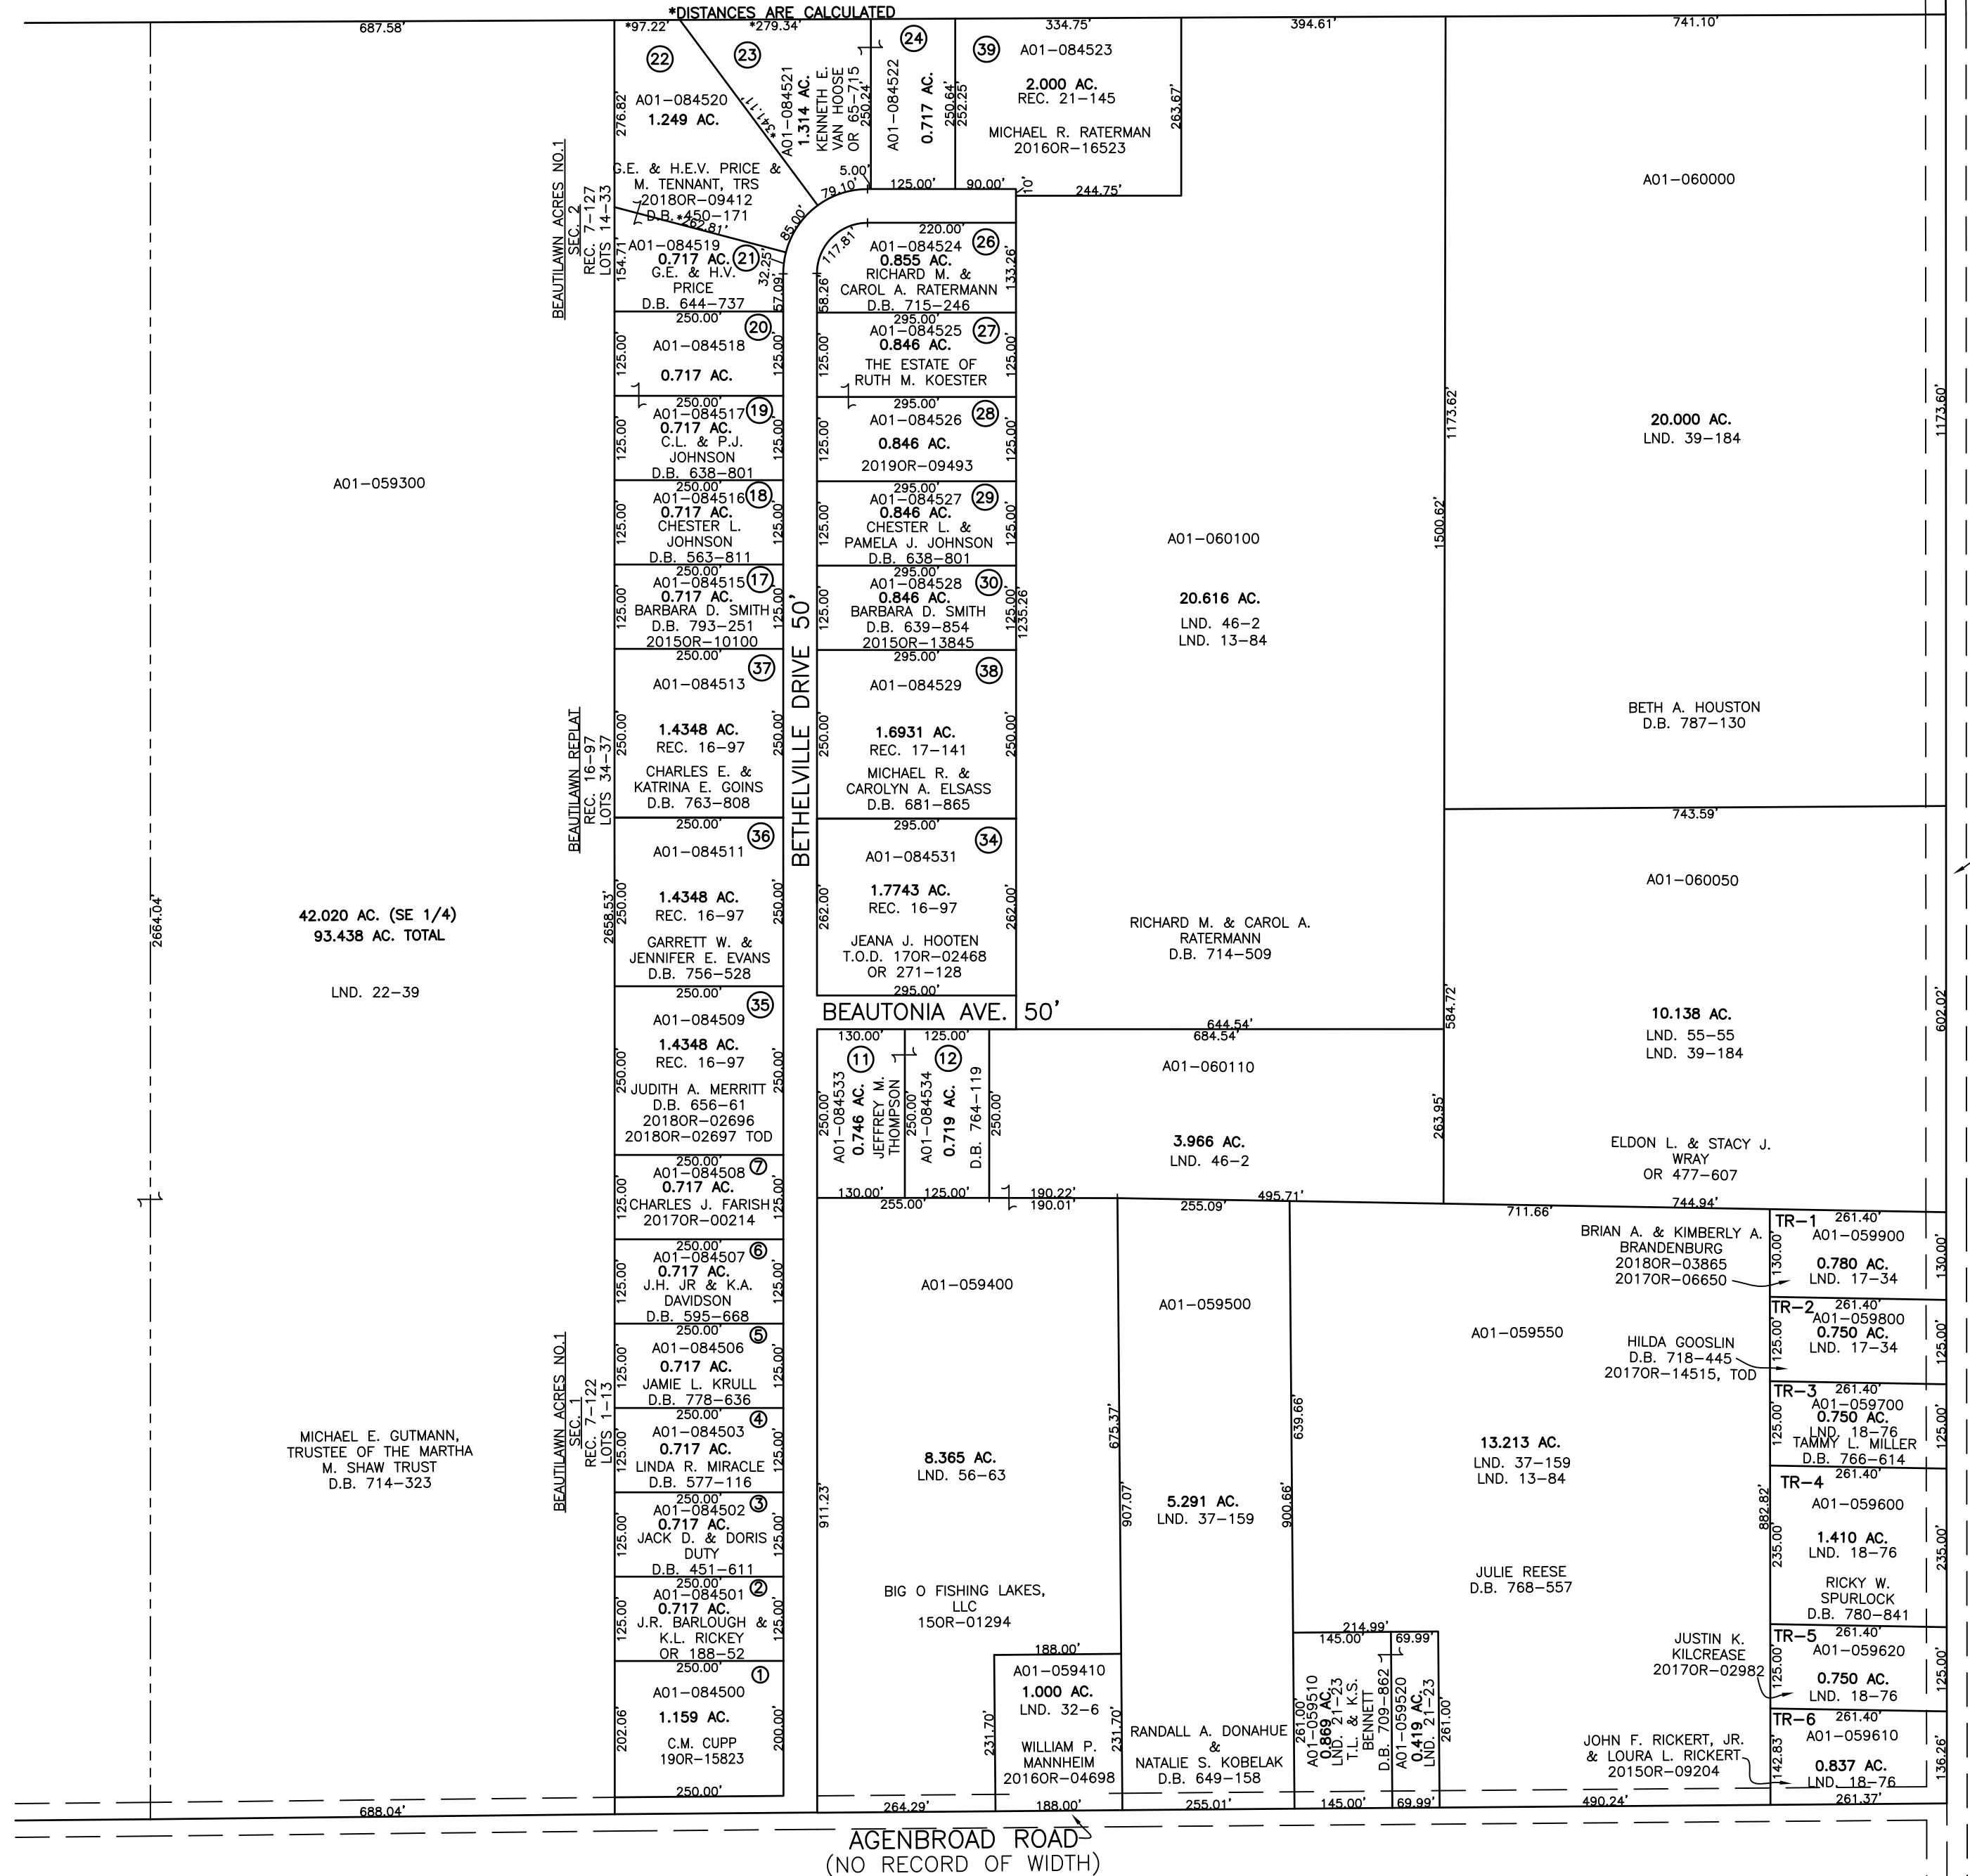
*DISTANCES ARE CALCULATED

687.58'
*97.22'
*279.34'
334.75'
394.61'
741.10'

(22)
(23)
(24)
(39)
A01-084523
2.000 AC.
REC. 21-145
MICHAEL R. RATERMAN
2016OR-16523
263.67'

A01-084520
1.249 AC.
276.82'
*341.11'
A01-084521
1.314 AC.
KENNETH E. VAN HOOSE
OR 65-715
250.24'
A01-084522
0.717 AC.
250.64'
252.25'

G.E. & H.E.V. PRICE & M. TENNANT, TRS
2018OR-09412
D.B. 450-171
262.81'
5.00'
79.10'
85.00'
125.00'
90.00'
10'
244.75'

A01-060000

BEAUTILAWN ACRES NO.1
SEC. 2
REC. 7-127
LOTS 14-33

A01-084519
0.717 AC.
(21)
G.E. & H.V. PRICE
D.B. 644-737
154.71'
32.25'
57.09'
117.81'
58.26'
220.00'
A01-084524
(26)
0.855 AC.
RICHARD M. & CAROL A. RATERMANN
D.B. 715-246
133.26'

250.00'
(20)
A01-084518
0.717 AC.
125.00'
125.00'
295.00'
A01-084525
(27)
0.846 AC.
THE ESTATE OF RUTH M. KOESTER
125.00'
125.00'

250.00'
A01-084517
(19)
0.717 AC.
C.L. & P.J. JOHNSON
D.B. 638-801
125.00'
125.00'
295.00'
A01-084526
(28)
0.846 AC.
2019OR-09493
125.00'
125.00'

1173.62'
20.000 AC.
LND. 39-184
1173.60'

A01-059300

250.00'
A01-084516
(18)
0.717 AC.
CHESTER L. JOHNSON
D.B. 563-811
125.00'
125.00'
295.00'
A01-084527
(29)
0.846 AC.
CHESTER L. & PAMELA J. JOHNSON
D.B. 638-801
125.00'
125.00'

A01-060100
1500.62'

250.00'
A01-084515
(17)
0.717 AC.
BARBARA D. SMITH
D.B. 793-251
2015OR-10100
125.00'
125.00'
295.00'
A01-084528
(30)
0.846 AC.
BARBARA D. SMITH
D.B. 639-854
2015OR-13845
125.00'
125.00'
1235.26'

20.616 AC.
LND. 46-2
LND. 13-84

BETHELVILLE DRIVE 50'

250.00'
(37)
A01-084513
1.4348 AC.
REC. 16-97
CHARLES E. & KATRINA E. GOINS
D.B. 763-808
250.00'
250.00'
295.00'
(38)
A01-084529
1.6931 AC.
REC. 17-141
MICHAEL R. & CAROLYN A. ELSASS
D.B. 681-865
250.00'
250.00'

BEAUTILAWN REPLAT
REC. 16-97
LOTS 34-37

BETH A. HOUSTON
D.B. 787-130

743.59'
A01-060050

250.00'
(36)
A01-084511
1.4348 AC.
REC. 16-97
GARRETT W. & JENNIFER E. EVANS
D.B. 756-528
250.00'
250.00'
2658.53'
295.00'
(34)
A01-084531
1.7743 AC.
REC. 16-97
JEANA J. HOOTEN
T.O.D. 17OR-02468
OR 271-128
262.00'
262.00'
295.00'

2664.04'
42.020 AC. (SE 1/4)
93.438 AC. TOTAL
LND. 22-39

RICHARD M. & CAROL A. RATERMANN
D.B. 714-509

602.02'
10.138 AC.
LND. 55-55
LND. 39-184

250.00'
(35)
A01-084509
1.4348 AC.
REC. 16-97
JUDITH A. MERRITT
D.B. 656-61
2018OR-02696
2018OR-02697 TOD
250.00'

BEAUTONIA AVE. 50'
130.00'
125.00'
(11)
(12)
A01-084533
0.746 AC.
JEFFREY M. THOMPSON
250.00'
250.00'
A01-084534
0.719 AC.
D.B. 764-119
250.00'
644.54'
684.54'
A01-060110
3.966 AC.
LND. 46-2
584.72'
263.95'

ELDON L. & STACY J. WRAY
OR 477-607

250.00'
A01-084508
(7)
0.717 AC.
CHARLES J. FARISH
2017OR-00214
125.00'
130.00'
255.00'
125.00'
190.22'
190.01'
255.09'
495.71'
711.66'
744.94'

BRIAN A. & KIMBERLY A. BRANDENBURG
2018OR-03865
2017OR-06650
TR-1
261.40'
A01-059900
0.780 AC.
LND. 17-34
130.00'
130.00'

250.00'
A01-084507
(6)
0.717 AC.
J.H. JR & K.A. DAVIDSON
D.B. 595-668
125.00'
125.00'

A01-059400
A01-059500
A01-059550

TR-2
261.40'
A01-059800
0.750 AC.
LND. 17-34
125.00'
125.00'
HILDA GOOSLIN
D.B. 718-445
2017OR-14515, TOD

250.00'
A01-084506
(5)
0.717 AC.
JAMIE L. KRULL
D.B. 778-636
125.00'
125.00'

BEAUTILAWN ACRES NO.1
SEC. 1
REC. 7-122
LOTS 1-13

TR-3
261.40'
A01-059700
0.750 AC.
LND. 18-76
TAMMY L. MILLER
D.B. 766-614
125.00'
125.00'

MICHAEL E. GUTMANN, TRUSTEE OF THE MARTHA M. SHAW TRUST
D.B. 714-323

250.00'
A01-084503
(4)
0.717 AC.
LINDA R. MIRACLE
D.B. 577-116
125.00'

675.37'
639.66'
8.365 AC.
LND. 56-63
13.213 AC.
LND. 37-159
LND. 13-84

TR-4
261.40'
A01-059600
1.410 AC.
LND. 18-76
RICKY W. SPURLOCK
D.B. 780-841
882.82'
235.00'
235.00'

250.00'
A01-084502
(3)
0.717 AC.
JACK D. & DORIS DUTY
D.B. 451-611
125.00'
125.00'
911.23'
907.07'
5.291 AC.
LND. 37-159
900.66'

JULIE REESE
D.B. 768-557

250.00'
A01-084501
(2)
0.717 AC.
J.R. BARLOUGH & K.L. RICKEY
OR 188-52
125.00'
125.00'

BIG O FISHING LAKES, LLC
15OR-01294

214.99'
145.00'
69.99'

TR-5
261.40'
A01-059620
0.750 AC.
LND. 18-76
125.00'
125.00'
JUSTIN K. KILCREASE
2017OR-02982

250.00'
(1)
A01-084500
1.159 AC.
C.M. CUPP
19OR-15823
202.06'
200.00'
250.00'

188.00'
A01-059410
1.000 AC.
LND. 32-6
231.70'
231.70'
WILLIAM P. MANNHEIM
2016OR-04698

RANDALL A. DONAHUE & NATALIE S. KOBELAK
D.B. 649-158

A01-059510
0.869 AC.
LND. 21-23
T.L. & K.S. BENNETT
D.B. 709-862
261.00'
A01-059520
0.419 AC.
LND. 21-23
261.00'

TR-6
261.40'
A01-059610
0.837 AC.
LND. 18-76
142.83'
136.26'
JOHN F. RICKERT, JR. & LOURA L. RICKERT
2015OR-09204

688.04'
264.29'
188.00'
255.01'
145.00'
69.99'
490.24'
261.37'

AGENBROAD ROAD
(NO RECORD OF WIDTH)